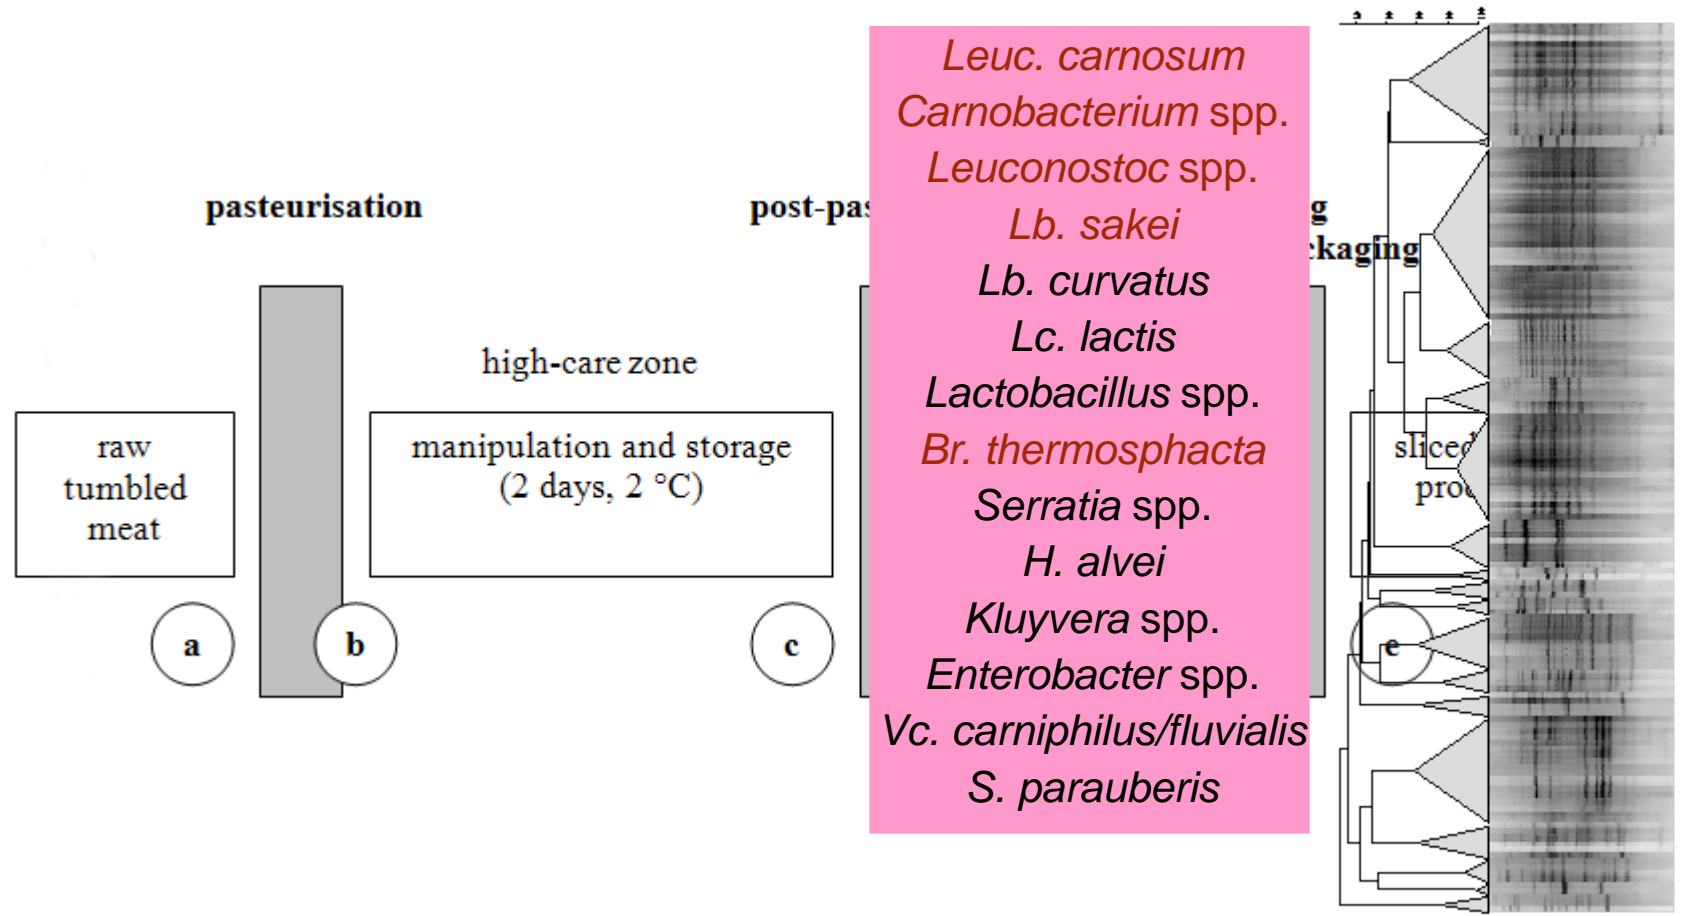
pasteurisation

post-pas

g

kaging

high-care zone

raw tumbled meat

manipulation and storage (2 days, 2 °C)

sliced

pro

a

b

c

e

Leuc. carnosum
Carnobacterium spp.
Leuconostoc spp.
Lb. sakei
Lb. curvatus
Lc. lactis
Lactobacillus spp.
Br. thermosphacta
Serratia spp.
H. alvei
Kluyvera spp.
Enterobacter spp.
Vc. carniphilus/fluvialis
S. parauberis